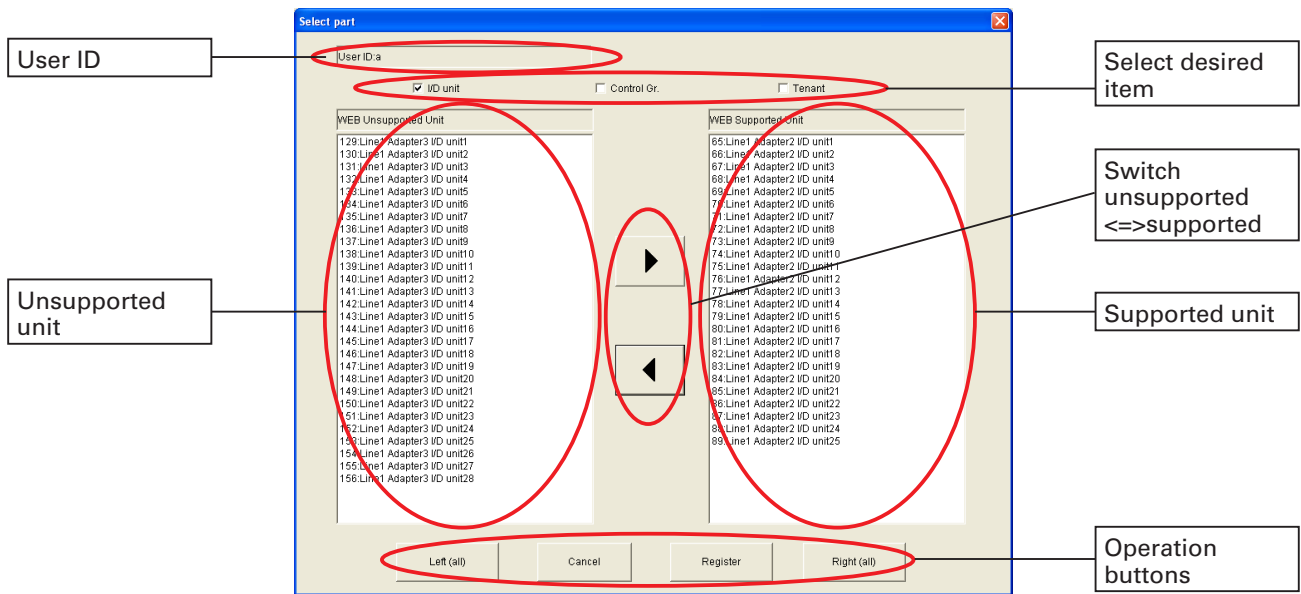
Select part

User ID

User ID:a

Select desired item

I/D unit

Control Gr.

Tenant

WEB Unsupported Unit

129:Line1 Adapter3 I/D unit1
130:Line1 Adapter3 I/D unit2
131:Line1 Adapter3 I/D unit3
132:Line1 Adapter3 I/D unit4
133:Line1 Adapter3 I/D unit5
134:Line1 Adapter3 I/D unit6
135:Line1 Adapter3 I/D unit7
136:Line1 Adapter3 I/D unit8
137:Line1 Adapter3 I/D unit9
138:Line1 Adapter3 I/D unit10
139:Line1 Adapter3 I/D unit11
140:Line1 Adapter3 I/D unit12
141:Line1 Adapter3 I/D unit13
142:Line1 Adapter3 I/D unit14
143:Line1 Adapter3 I/D unit15
144:Line1 Adapter3 I/D unit16
145:Line1 Adapter3 I/D unit17
146:Line1 Adapter3 I/D unit18
147:Line1 Adapter3 I/D unit19
148:Line1 Adapter3 I/D unit20
149:Line1 Adapter3 I/D unit21
150:Line1 Adapter3 I/D unit22
151:Line1 Adapter3 I/D unit23
152:Line1 Adapter3 I/D unit24
153:Line1 Adapter3 I/D unit25
154:Line1 Adapter3 I/D unit26
155:Line1 Adapter3 I/D unit27
156:Line1 Adapter3 I/D unit28

WEB Supported Unit

65:Line1 Adapter2 I/D unit1
66:Line1 Adapter2 I/D unit2
67:Line1 Adapter2 I/D unit3
68:Line1 Adapter2 I/D unit4
69:Line1 Adapter2 I/D unit5
70:Line1 Adapter2 I/D unit6
71:Line1 Adapter2 I/D unit7
72:Line1 Adapter2 I/D unit8
73:Line1 Adapter2 I/D unit9
74:Line1 Adapter2 I/D unit10
75:Line1 Adapter2 I/D unit11
76:Line1 Adapter2 I/D unit12
77:Line1 Adapter2 I/D unit13
78:Line1 Adapter2 I/D unit14
79:Line1 Adapter2 I/D unit15
80:Line1 Adapter2 I/D unit16
81:Line1 Adapter2 I/D unit17
82:Line1 Adapter2 I/D unit18
83:Line1 Adapter2 I/D unit19
84:Line1 Adapter2 I/D unit20
85:Line1 Adapter2 I/D unit21
86:Line1 Adapter2 I/D unit22
87:Line1 Adapter2 I/D unit23
88:Line1 Adapter2 I/D unit24
89:Line1 Adapter2 I/D unit25

Switch unsupported <=>supported

Unsupported unit

Supported unit

Left (all)

Cancel

Register

Right (all)

Operation buttons